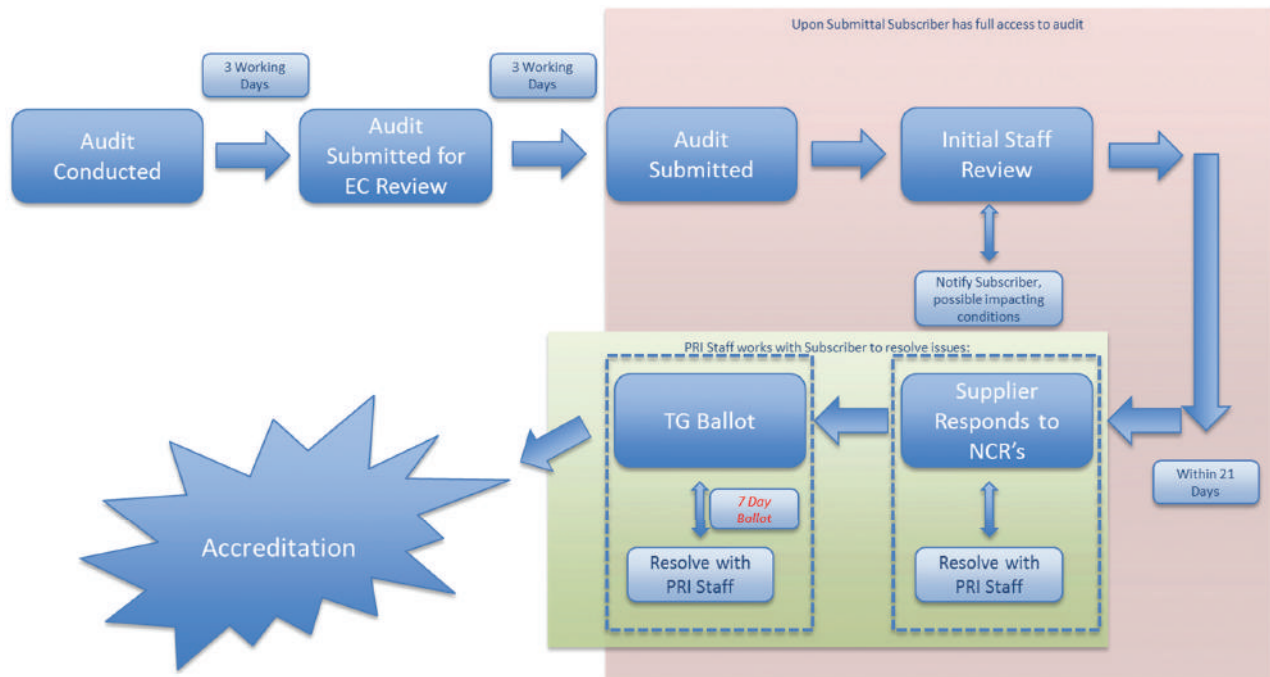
Upon Submittal Subscriber has full access to audit

3 Working Days

3 Working Days

Audit Conducted

Audit Submitted for EC Review

Audit Submitted

Initial Staff Review

Notify Subscriber, possible impacting conditions

PRI Staff works with Subscriber to resolve issues:

TG Ballot

Supplier Responds to NCR's

Within 21 Days

7 Day Ballot

Resolve with PRI Staff

Resolve with PRI Staff

Accreditation